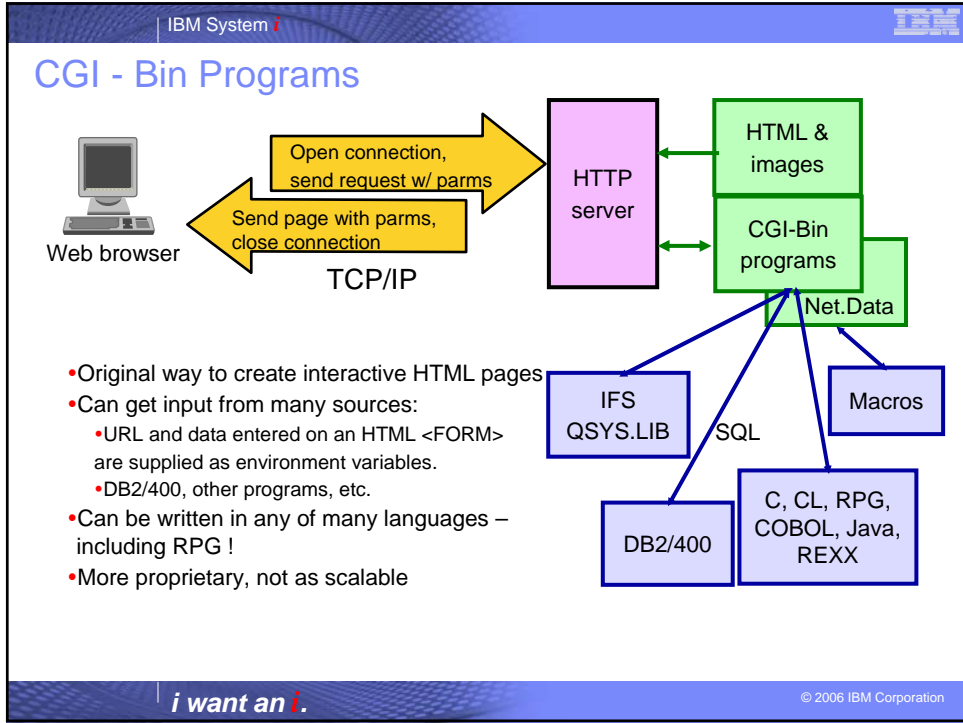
IBM System i

IBM

CGI - Bin Programs

Web browser

Open connection, send request w/ parms

Send page with parms, close connection

TCP/IP

HTTP server

HTML & images

CGI-Bin programs

Net.Data

•Original way to create interactive HTML pages
•Can get input from many sources:
•URL and data entered on an HTML <FORM> are supplied as environment variables.
•DB2/400, other programs, etc.
•Can be written in any of many languages – including RPG !
•More proprietary, not as scalable

IFS QSYS.LIB

SQL

Macros

DB2/400

C, CL, RPG, COBOL, Java, REXX

i want an i.

© 2006 IBM Corporation